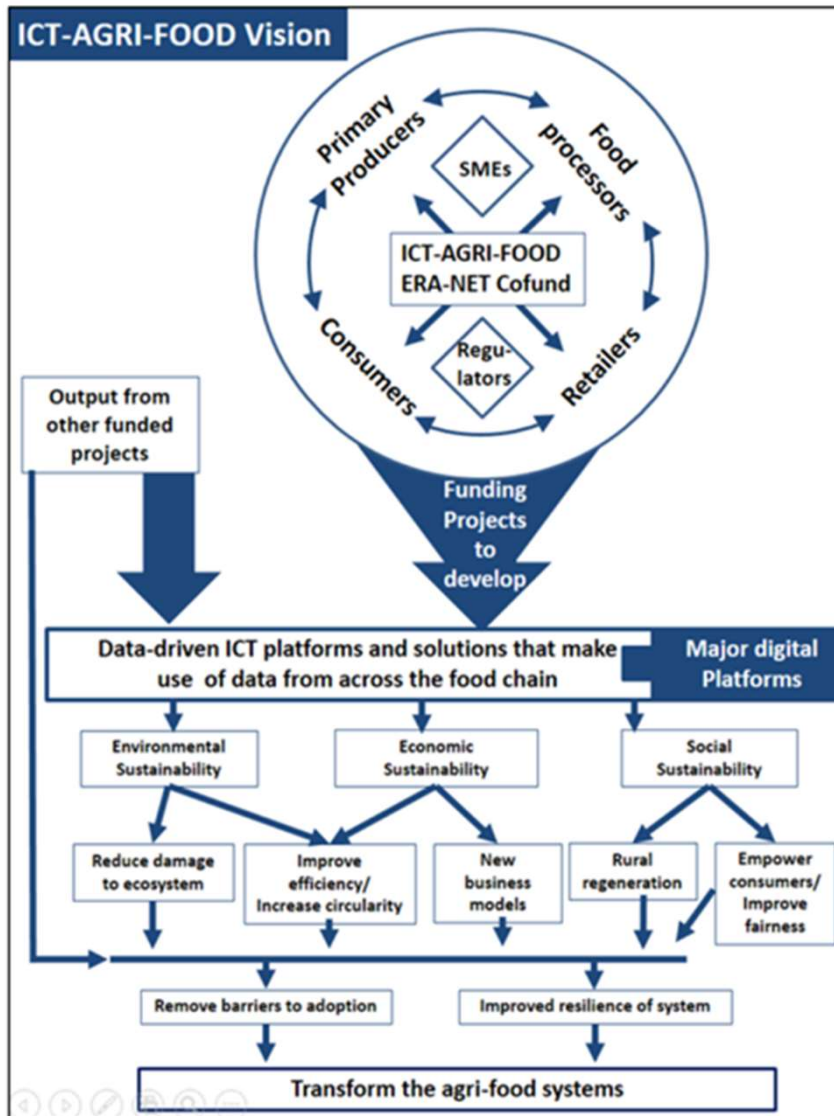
ICT-AGRI-FOOD Vision

Primary Producers

Food processors

SMEs

ICT-AGRI-FOOD ERA-NET Cofund

Consumers

Regu-lators

Retailers

Output from other funded projects

Funding Projects to develop

Data-driven ICT platforms and solutions that make use of data from across the food chain

Major digital Platforms

Environmental Sustainability

Economic Sustainability

Social Sustainability

Reduce damage to ecosystem

Improve efficiency/ Increase circularity

New business models

Rural regeneration

Empower consumers/ Improve fairness

Remove barriers to adoption

Improved resilience of system

Transform the agri-food systems